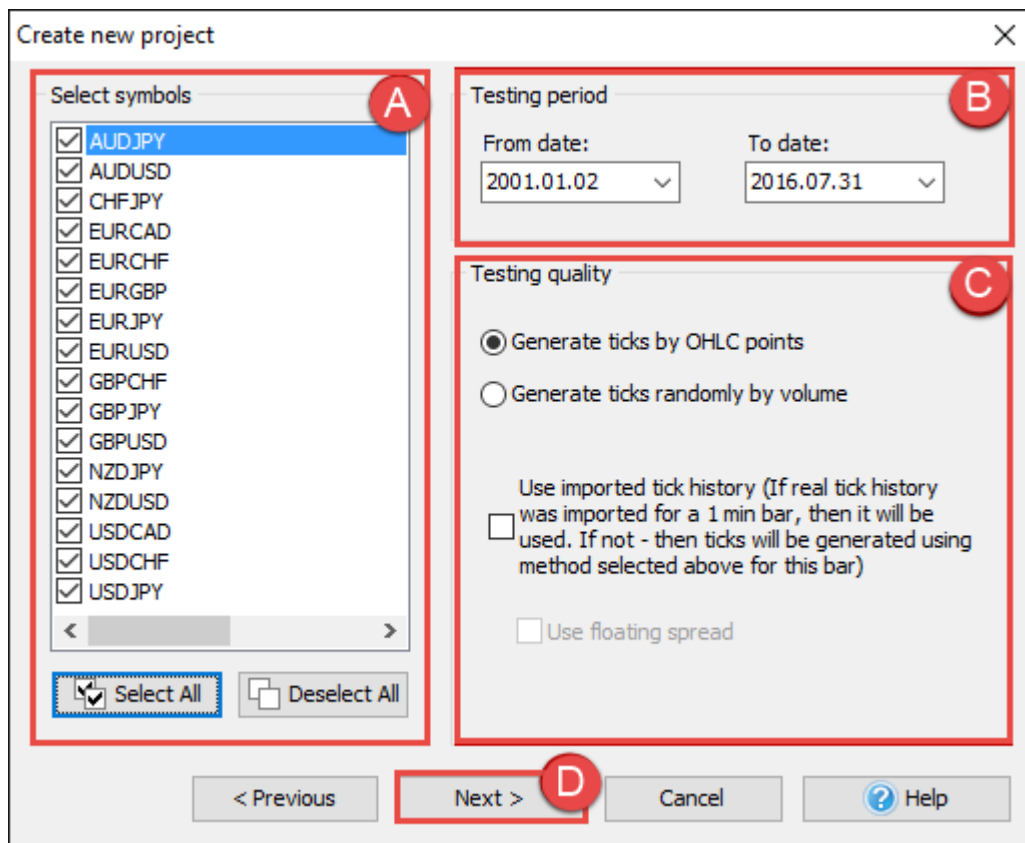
Create new project

Select symbols

A

AUDJPY
AUDUSD
CHFJPY
EURCAD
EURCHF
EURGBP
EURJPY
EURUSD
GBPCHF
GBPJPY
GBPUSD
NZDJPY
NZDUSD
USDCAD
USDCHF
USDJPY

Select All

Deselect All

Testing period

B

From date:
2001.01.02

To date:
2016.07.31

Testing quality

C

Generate ticks by OHLC points

Generate ticks randomly by volume

Use imported tick history (If real tick history was imported for a 1 min bar, then it will be used. If not - then ticks will be generated using method selected above for this bar)

Use floating spread

< Previous

Next >

D

Cancel

Help